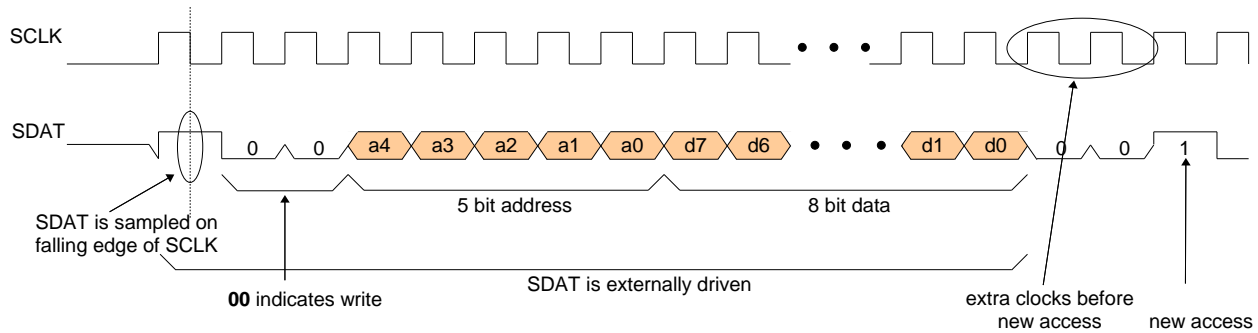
SCLK

SDAT

0 0 a4 a3 a2 a1 a0 d7 d6 • • • d1 d0 0 0 1

5 bit address

8 bit data

SDAT is sampled on falling edge of SCLK

SDAT is externally driven

**00** indicates write

extra clocks before new access

new access